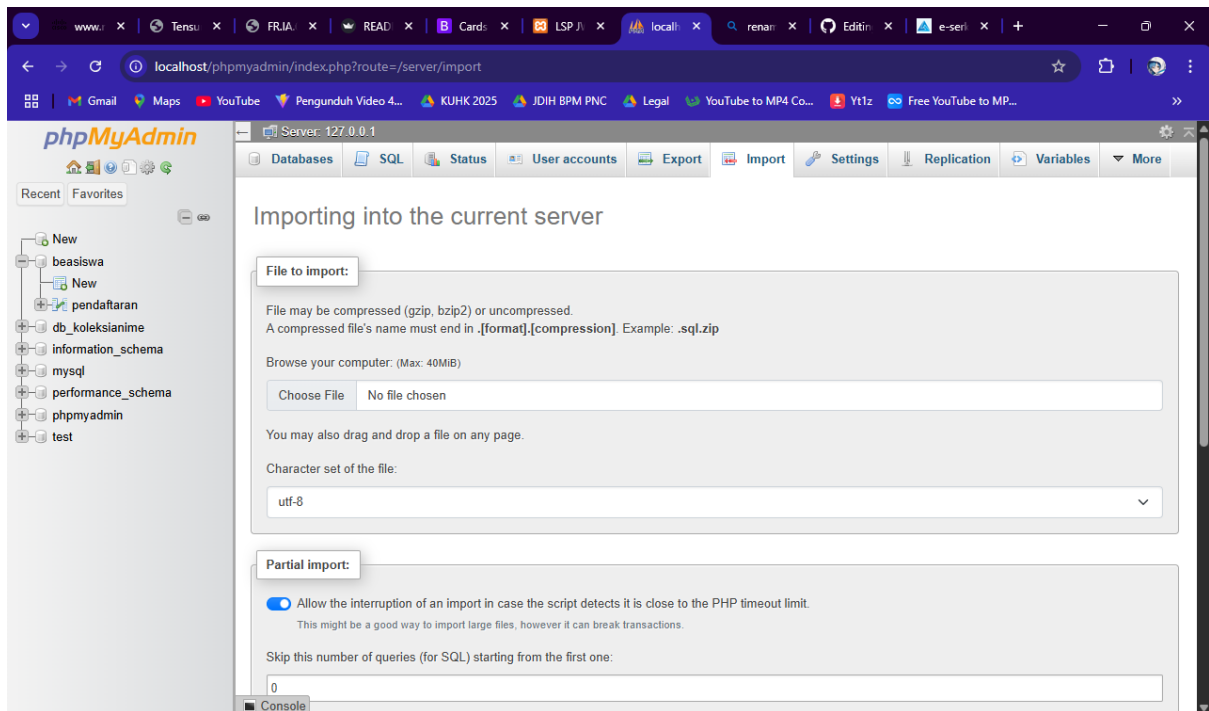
www.: Tensu FRJA READ Cards LSP J\ localh renan Editin e-seri

localhost/phpmyadmin/index.php?route=/server/import

Gmail Maps YouTube Pengunduh Video 4... KUHK 2025 JDIH BPM PNC Legal YouTube to MP4 Co... Yt1z Free YouTube to MP...

phpMyAdmin

Recent Favorites

New
beasiswa
New
pendaftaran
db_koleksianime
information_schema
mysql
performance_schema
phpmyadmin
test

Server: 127.0.0.1

Databases SQL Status User accounts Export Import Settings Replication Variables More

Importing into the current server

File to import:

File may be compressed (gzip, bzip2) or uncompressed.
A compressed file's name must end in **.[format].[compression]**. Example: **.sql.zip**

Browse your computer: (Max: 40MiB)

Choose File No file chosen

You may also drag and drop a file on any page.

Character set of the file:

utf-8

Partial import:

Allow the interruption of an import in case the script detects it is close to the PHP timeout limit.
This might be a good way to import large files, however it can break transactions.

Skip this number of queries (for SQL) starting from the first one:

0

Console